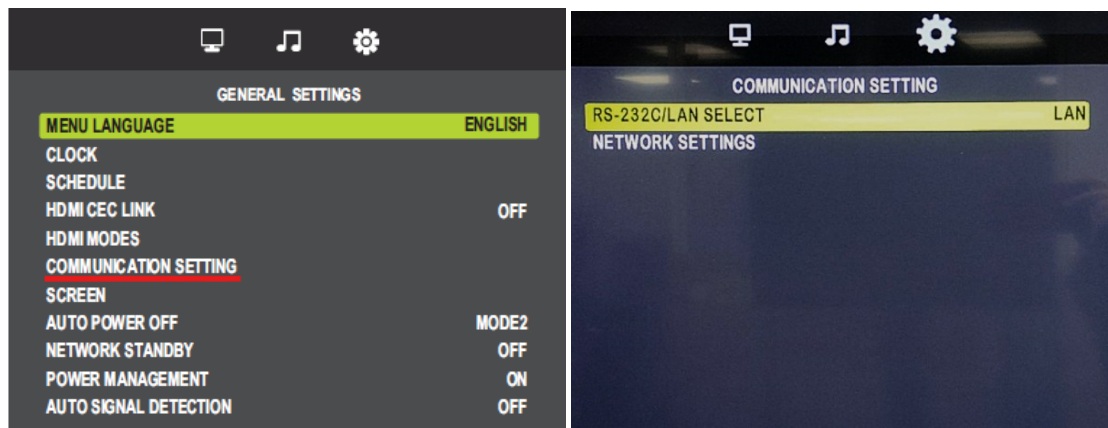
GENERAL SETTINGS

| | |
|---|---|
| MENU LANGUAGE | ENGLISH |
| CLOCK | |
| SCHEDULE | |
| HDMI CEC LINK | OFF |
| HDMI MODES | |
| COMMUNICATION SETTING | |
| SCREEN | |
| AUTO POWER OFF | MODE2 |
| NETWORK STANDBY | OFF |
| POWER MANAGEMENT | ON |
| AUTO SIGNAL DETECTION | OFF |

COMMUNICATION SETTING

| | |
|---|---|
| RS-232C/LAN SELECT | LAN |
| NETWORK SETTINGS | |